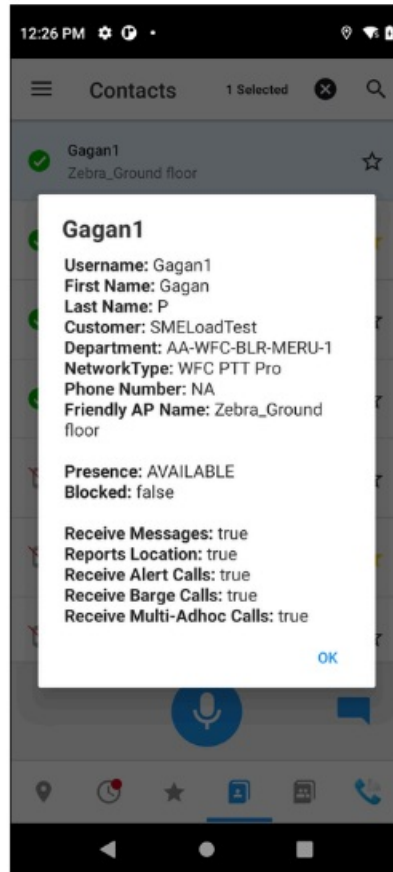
12:26 PM

Contacts 1 Selected

Gagan1
Zebra_Ground floor

Gagan1

Username: Gagan1
First Name: Gagan
Last Name: P
Customer: SMELoadTest
Department: AA-WFC-BLR-MERU-1
NetworkType: WFC PTT Pro
Phone Number: NA
Friendly AP Name: Zebra_Ground floor

Presence: AVAILABLE
Blocked: false

Receive Messages: true
Reports Location: true
Receive Alert Calls: true
Receive Barge Calls: true
Receive Multi-Adhoc Calls: true

OK